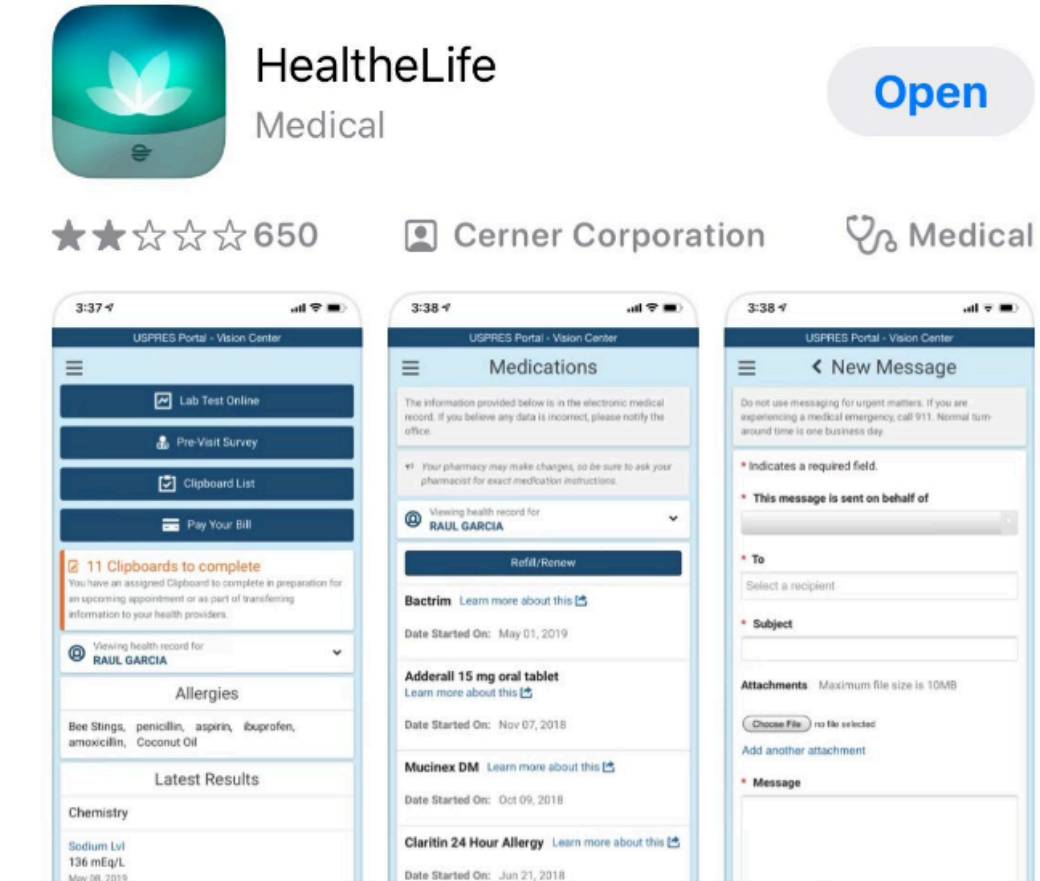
HealtheLife
Medical

Open

★★☆☆☆ 650

Cerner Corporation

Medical

3:37

USPRES Portal - Vision Center

Lab Test Online

Pre-Visit Survey

Clipboard List

Pay Your Bill

11 Clipboards to complete
You have an assigned Clipboard to complete in preparation for an upcoming appointment or as part of transferring information to your health providers.

Viewing health record for
RAUL GARCIA

Allergies

Bee Stings, penicillin, aspirin, ibuprofen, amoxicillin, Coconut Oil

Latest Results

Chemistry

Sodium Lvl
136 mEq/L
May 08, 2019

3:38

USPRES Portal - Vision Center

Medications

The information provided below is in the electronic medical record. If you believe any data is incorrect, please notify the office.

Your pharmacy may make changes, so be sure to ask your pharmacist for exact medication instructions.

Viewing health record for
RAUL GARCIA

Refill/Renew

Bactrim Learn more about this

Date Started On: May 01, 2019

Adderall 15 mg oral tablet
Learn more about this

Date Started On: Nov 07, 2018

Mucinex DM Learn more about this

Date Started On: Oct 09, 2018

Claritin 24 Hour Allergy Learn more about this

Date Started On: Jun 21, 2018

3:38

USPRES Portal - Vision Center

New Message

Do not use messaging for urgent matters. If you are experiencing a medical emergency, call 911. Normal turn-around time is one business day.

* Indicates a required field.

* This message is sent on behalf of

* To

Select a recipient

* Subject

Attachments Maximum file size is 10MB

Choose File no file selected

Add another attachment

* Message